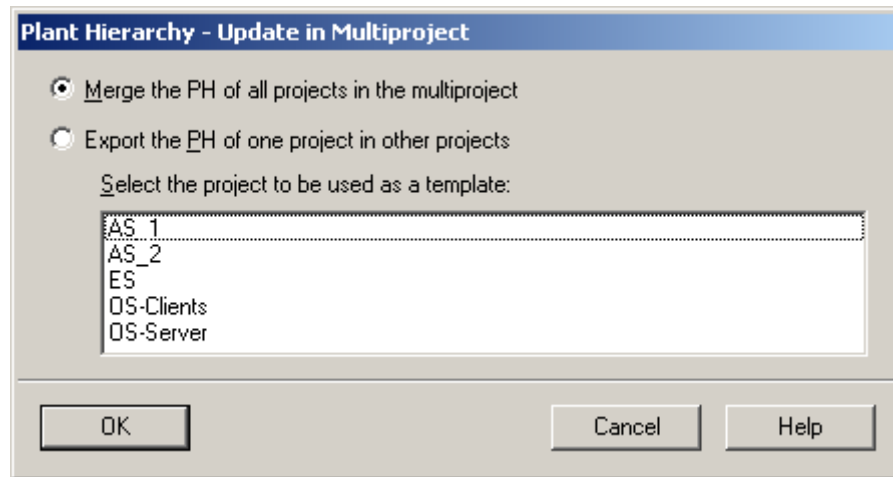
Plant Hierarchy - Update in Multiproject

Merge the PH of all projects in the multiproject

Export the PH of one project in other projects

Select the project to be used as a template:

AS_1
AS_2
ES
OS-Clients
OS-Server

OK

Cancel

Help